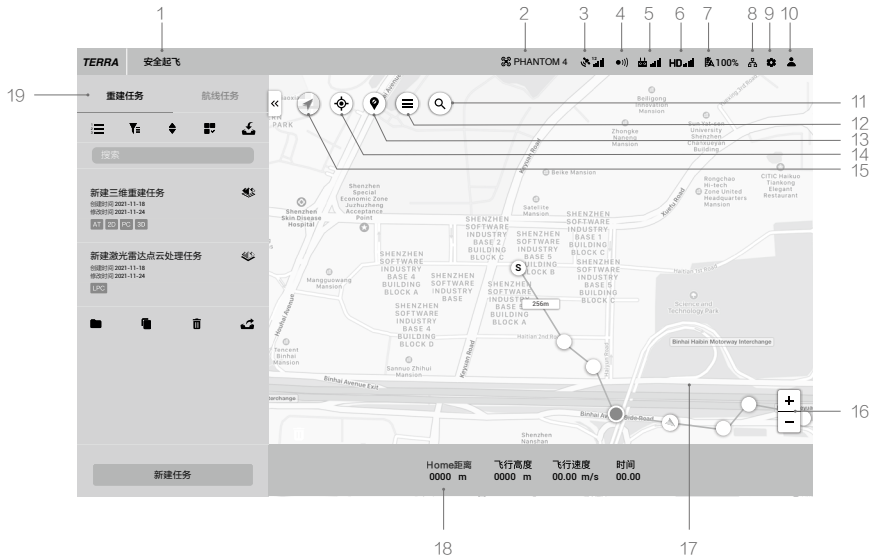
1 2 3 4 5 6 7 8 9 10

TERRA 安全起飞

PHANTOM 4 HD 100%

19

重建任务 航线任务

搜索

新建三维重建任务
创建时间 2021-11-18
修改时间 2021-11-24
AT 2D PC 3D

新建激光雷达点云处理任务
创建时间 2021-11-18
修改时间 2021-11-24
LPC

新建任务

11
12
13
14
15

Beike Mansion

Shenzhen Special Economic Zone Juzhuzheng Acceptance Point

Shenzhen Skin Disease Hospital

SHENZHEN SOFTWARE INDUSTRY BASE 2 BUILDING BLOCK C

SHENZHEN SOFTWARE INDUSTRY BASE 1 BUILDING BLOCK C

SHENZHEN SOFTWARE INDUSTRY BASE 4 BUILDING BLOCK A

SHENZHEN SOFTWARE INDUSTRY BASE

SHENZHEN SOFTWARE INDUSTRY BASE 5 BUILDING BLOCK B

SHENZHEN SOFTWARE INDUSTRY BASE 1 BUILDING BLOCK B

SHENZHEN SOFTWARE INDUSTRY BASE 4 BUILDING BLOCK D

SHENZHEN SOFTWARE INDUSTRY BUILDING BLOCK A

Zhongke Naneng Mansion

Beiligong Innovation Mansion

Sun Yat-sen University Shenzhen Chanxueyan Building

Rongchao Hi-tech Zone United Headquarters Mansion

CITIC Haikuo Tiankong Elegant Restaurant

Satellite Mansion

Mangguowang Mansion

Tencent Binhai Mansion

Sannuo Zhihui Mansion

Science and Technology Park

Binhai Haibin Motorway Interchange

Binhai Avenue Exit

Binhai Avenue

Haitian 2nd Road

Keyuan Road

Xuefu Road

Shenzhen Nanshan

S

256m

16

Home距离 0000 m
飞行高度 0000 m
飞行速度 00.00 m/s
时间 00.00

18 17